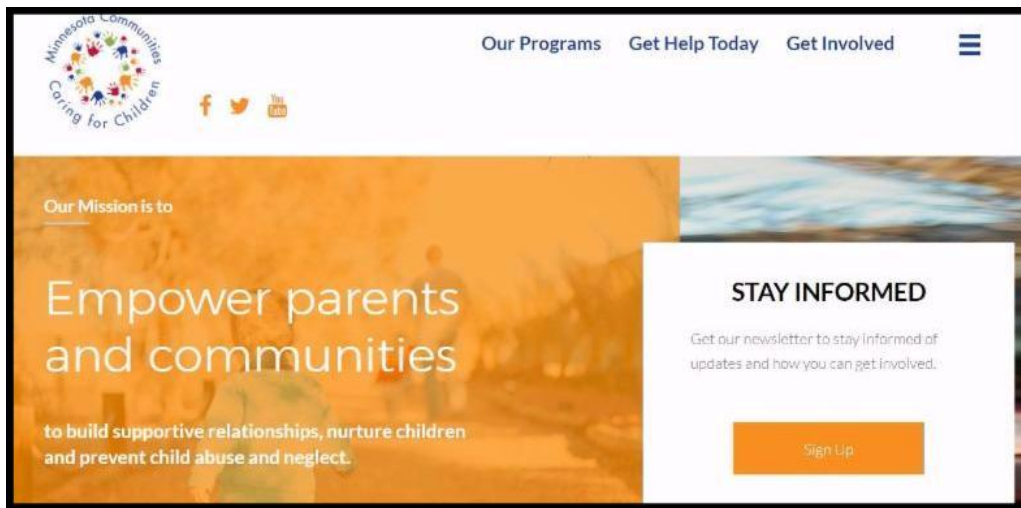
Minnesota Communities Caring for Children

Our Programs Get Help Today Get Involved

Our Mission is to

Empower parents and communities

to build supportive relationships, nurture children and prevent child abuse and neglect.

STAY INFORMED

Get our newsletter to stay informed of updates and how you can get involved.

Sign Up